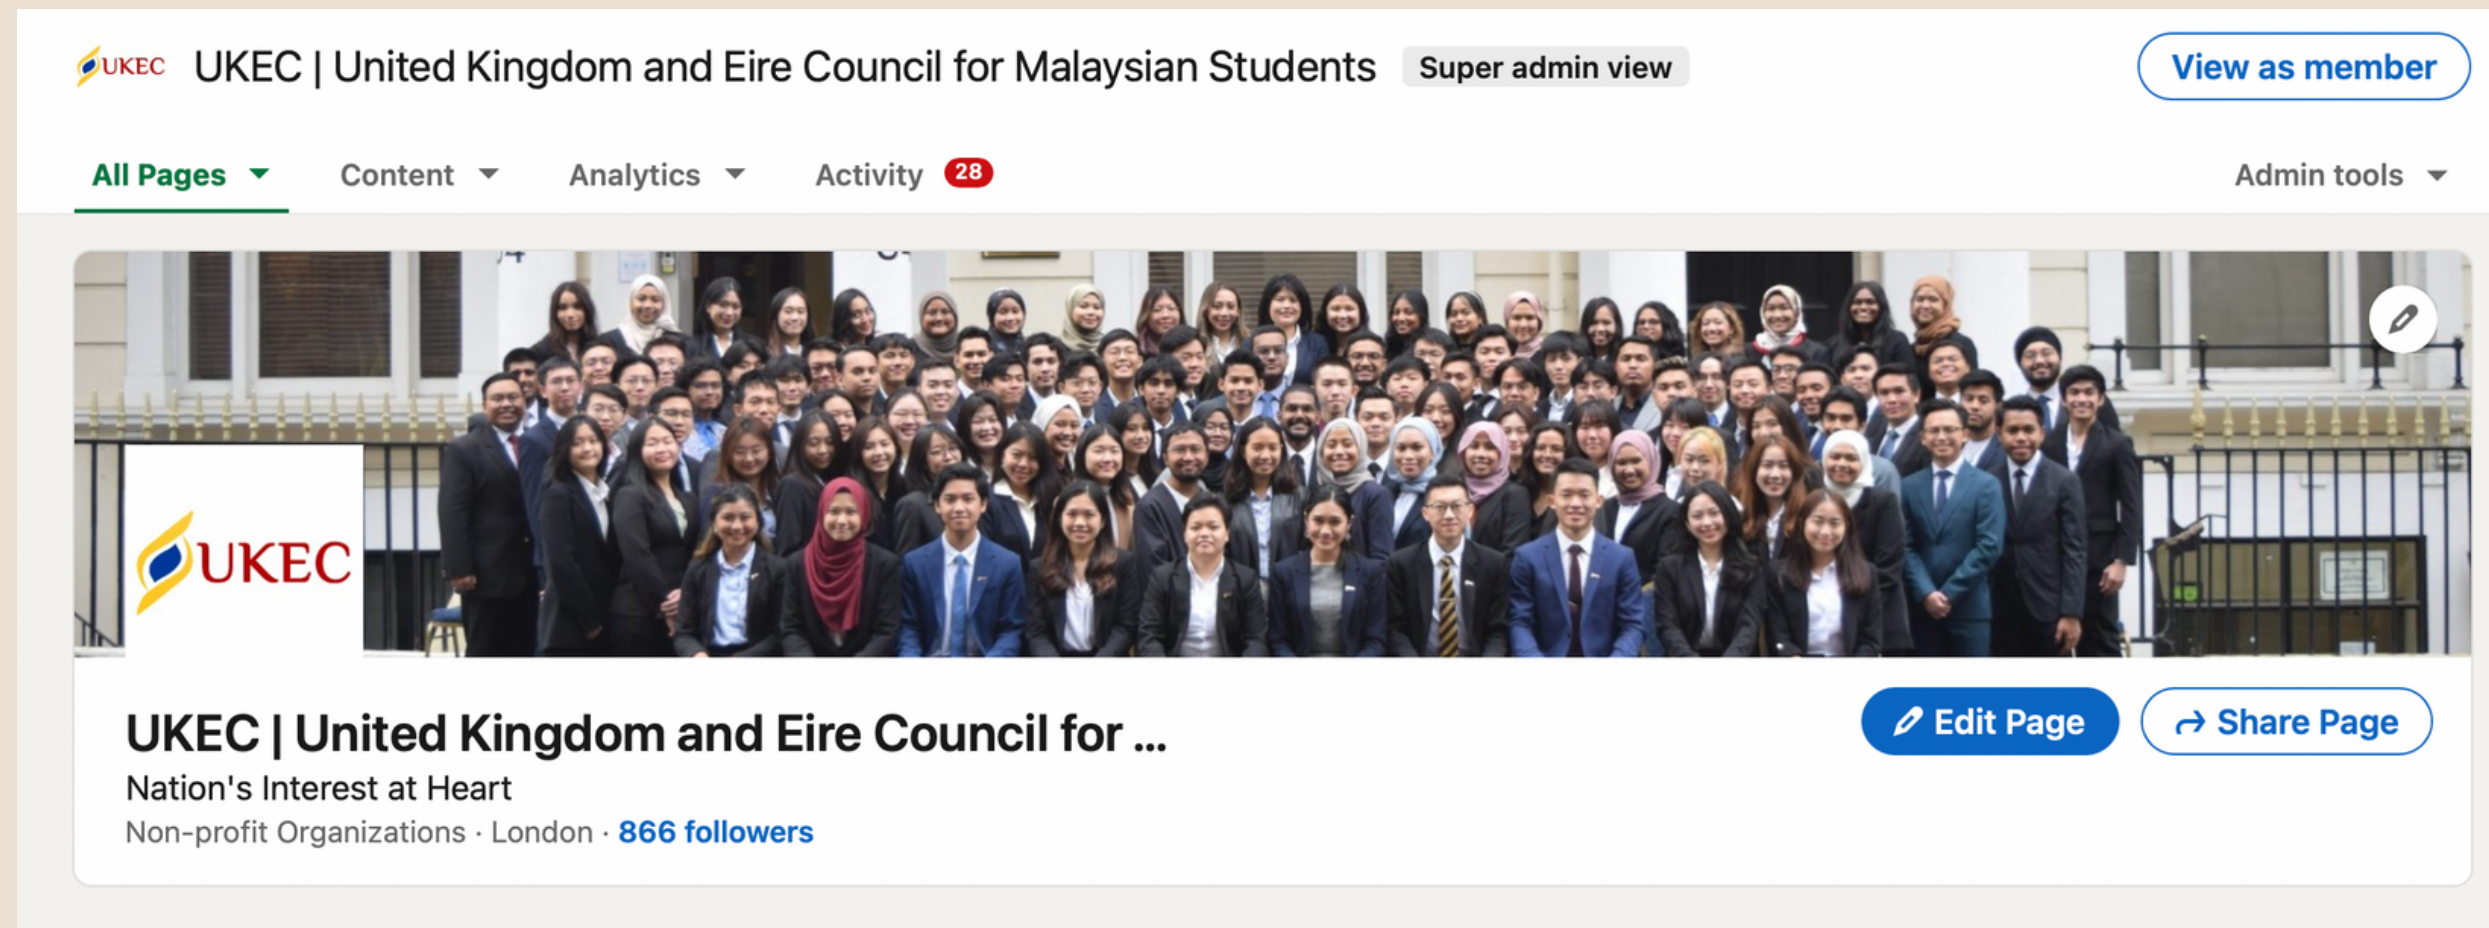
UKEC UKEC | United Kingdom and Eire Council for Malaysian Students Super admin view

View as member

All Pages Content Analytics Activity 28 Admin tools

UKEC

UKEC | United Kingdom and Eire Council for ...

Nation's Interest at Heart

Non-profit Organizations · London · 866 followers

Edit Page

Share Page